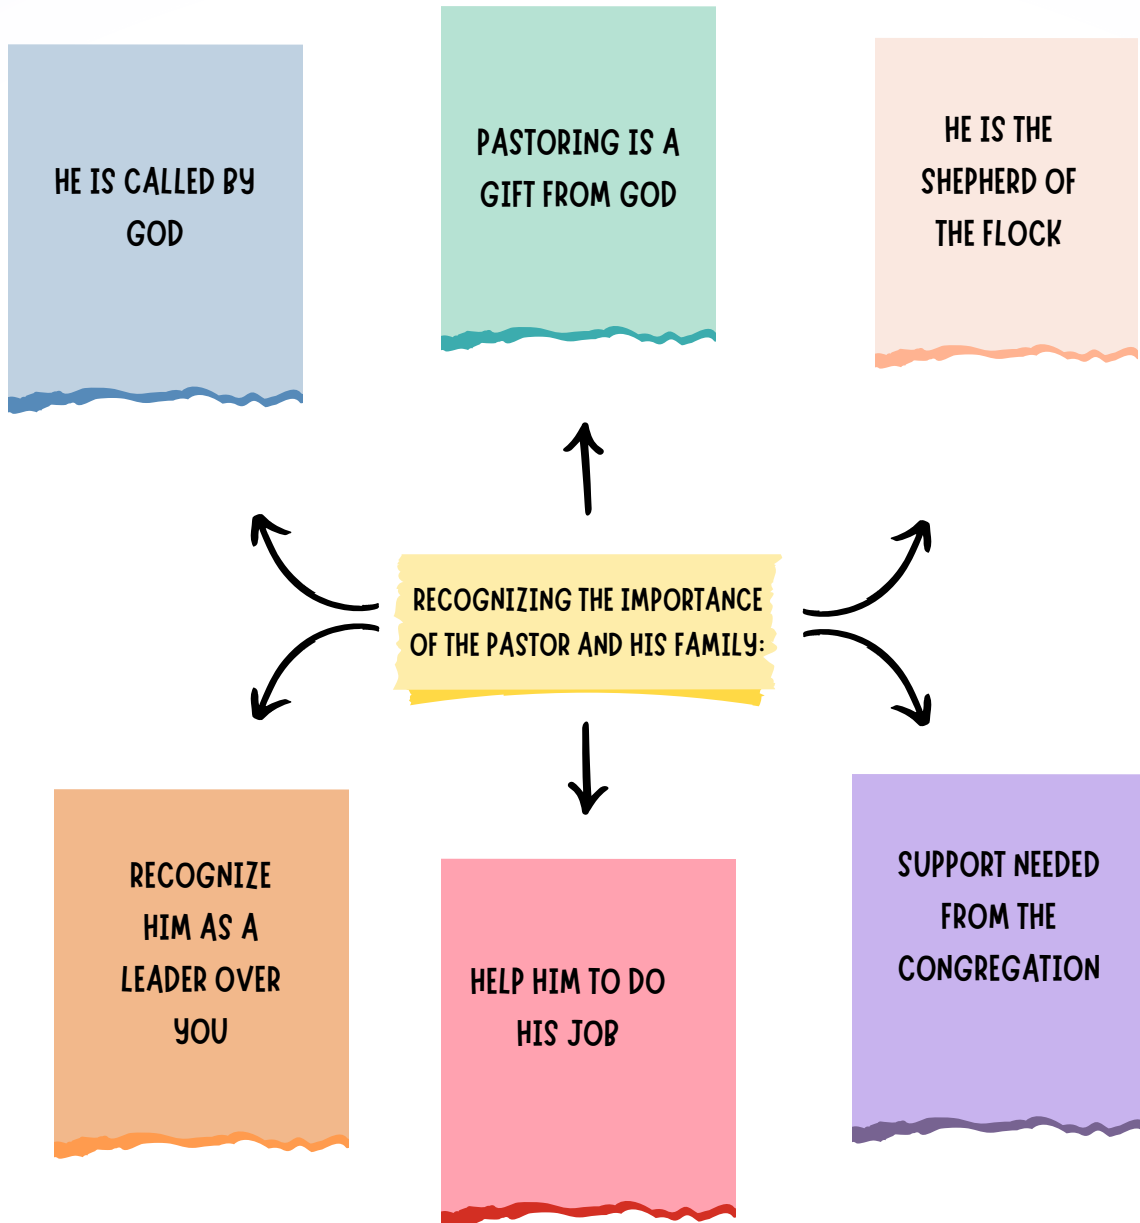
HE IS CALLED BY GOD

PASTORING IS A GIFT FROM GOD

HE IS THE SHEPHERD OF THE FLOCK

RECOGNIZING THE IMPORTANCE OF THE PASTOR AND HIS FAMILY:

RECOGNIZE HIM AS A LEADER OVER YOU

HELP HIM TO DO HIS JOB

SUPPORT NEEDED FROM THE CONGREGATION